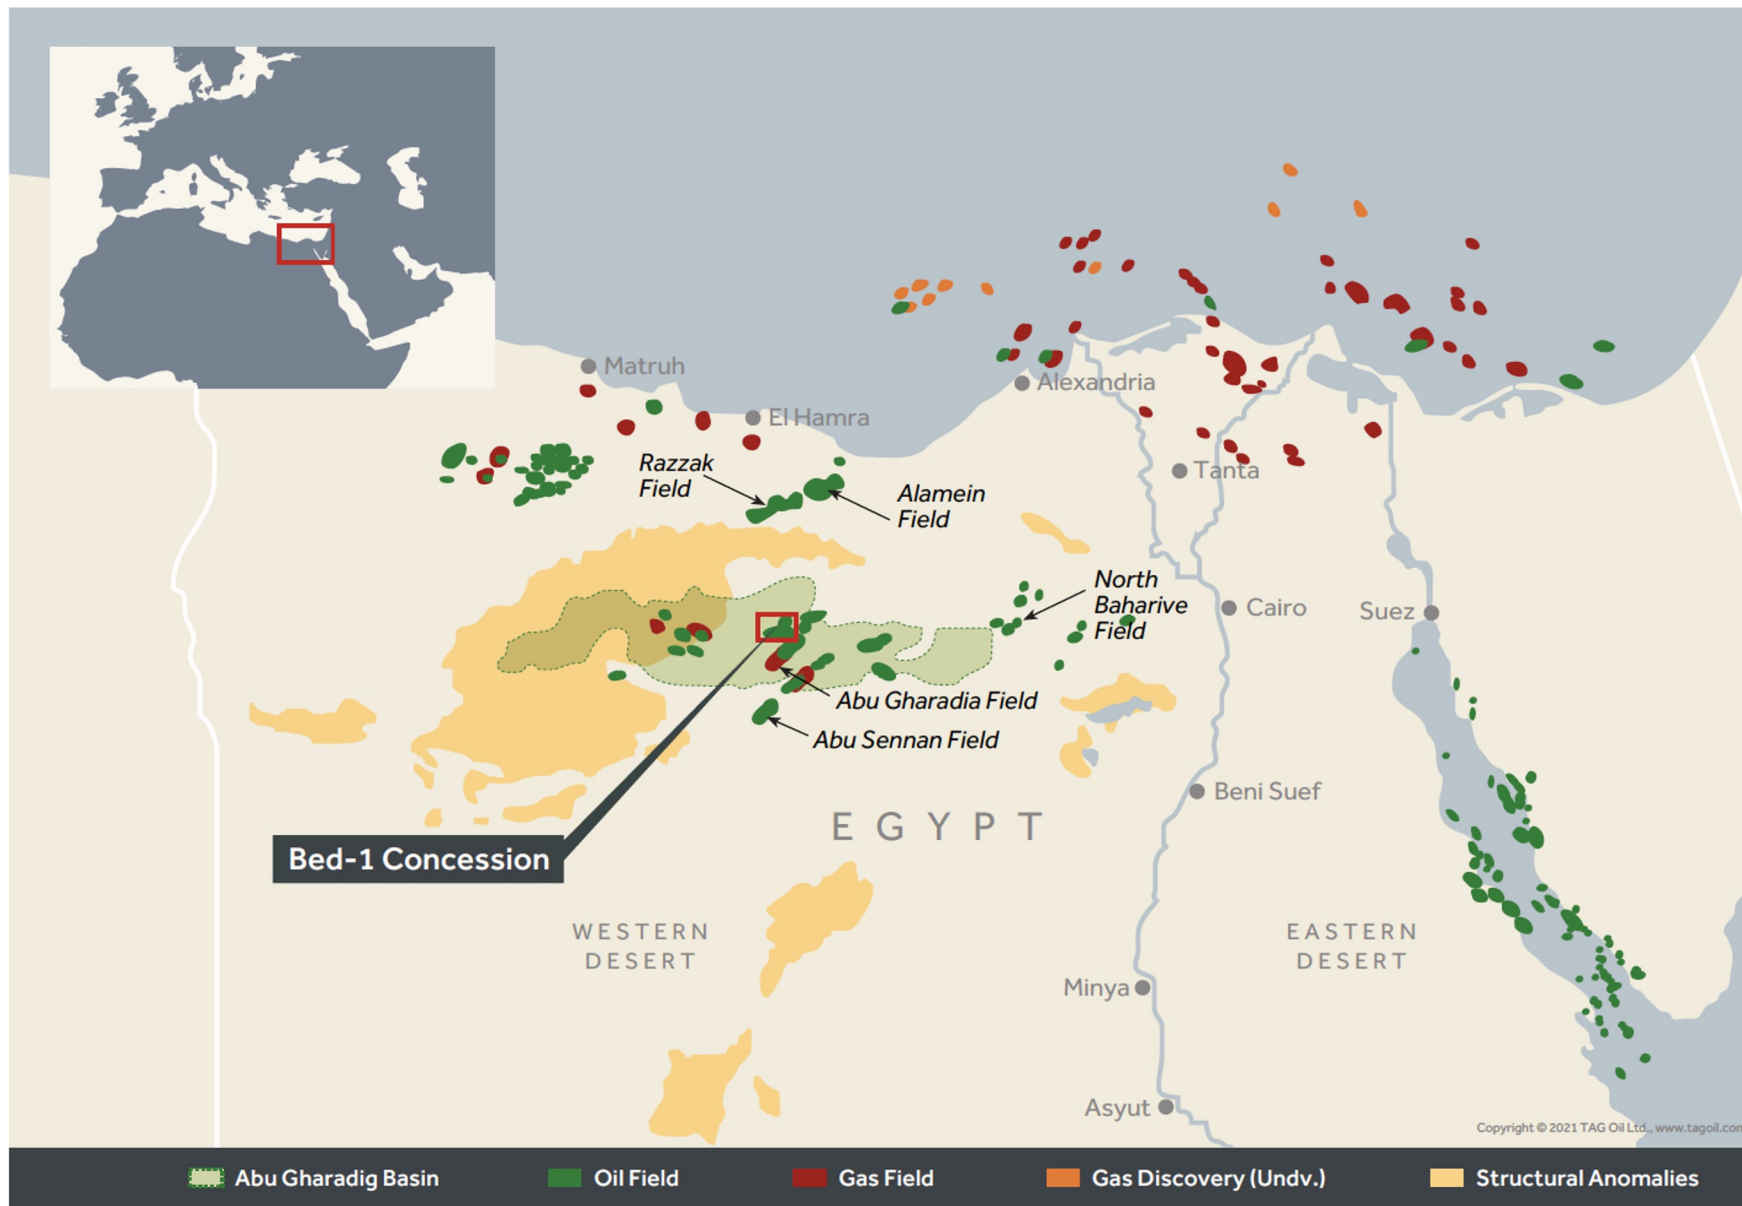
Matruh

El Hamra

Alexandria

Tanta

Razzak Field

Alamein Field

North Baharive Field

Cairo

Suez

Abu Gharadia Field

Abu Sennan Field

Beni Suef

EGYPT

Bed-1 Concession

WESTERN DESERT

EASTERN DESERT

Minya

Asyut

Copyright © 2021 TAG Oil Ltd., www.tagoil.com

Abu Gharadig Basin
Oil Field
Gas Field
Gas Discovery (Undv.)
Structural Anomalies